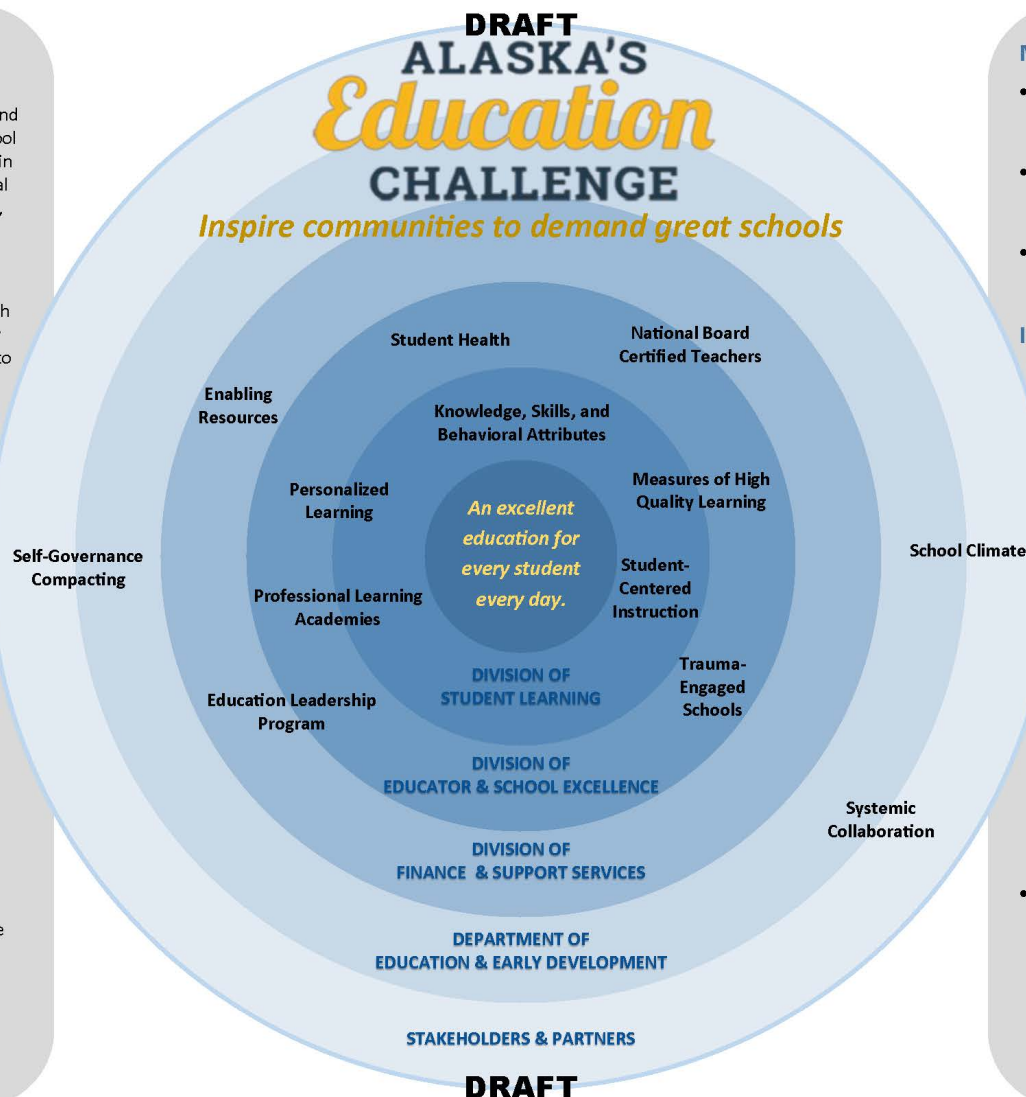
DRAFT
ALASKA'S
Education
CHALLENGE
Inspire communities to demand great schools

nd
ol
in
al
/

h
-
to

Student Health

National Board Certified Teachers

Enabling Resources

Knowledge, Skills, and Behavioral Attributes

Personalized Learning

Measures of High Quality Learning

An excellent education for every student every day.

Self-Governance Compacting

Student-Centered Instruction

School Climate

Professional Learning Academies

Trauma-Engaged Schools

Education Leadership Program

DIVISION OF STUDENT LEARNING

DIVISION OF EDUCATOR & SCHOOL EXCELLENCE

Systemic Collaboration

DIVISION OF FINANCE & SUPPORT SERVICES

DEPARTMENT OF EDUCATION & EARLY DEVELOPMENT

STAKEHOLDERS & PARTNERS

e

M
•
•
•
I
•

DRAFT